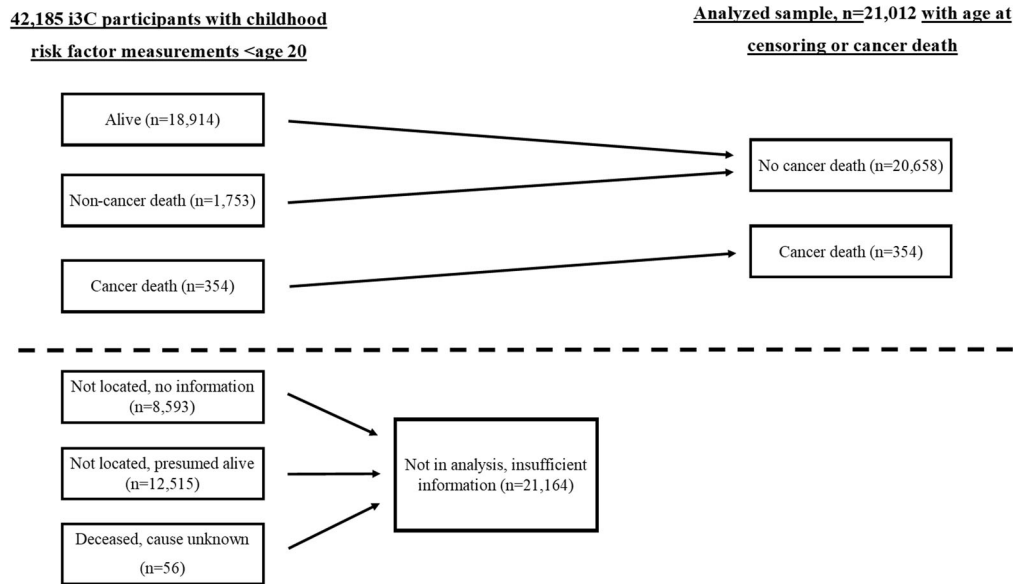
42,185 i3C participants with childhood risk factor measurements <age 20

Analyzed sample, n=21,012 with age at censoring or cancer death

Alive (n=18,914)

Non-cancer death (n=1,753)

Cancer death (n=354)

No cancer death (n=20,658)

Cancer death (n=354)

Not located, no information (n=8,593)

Not located, presumed alive (n=12,515)

Deceased, cause unknown (n=56)

Not in analysis, insufficient information (n=21,164)